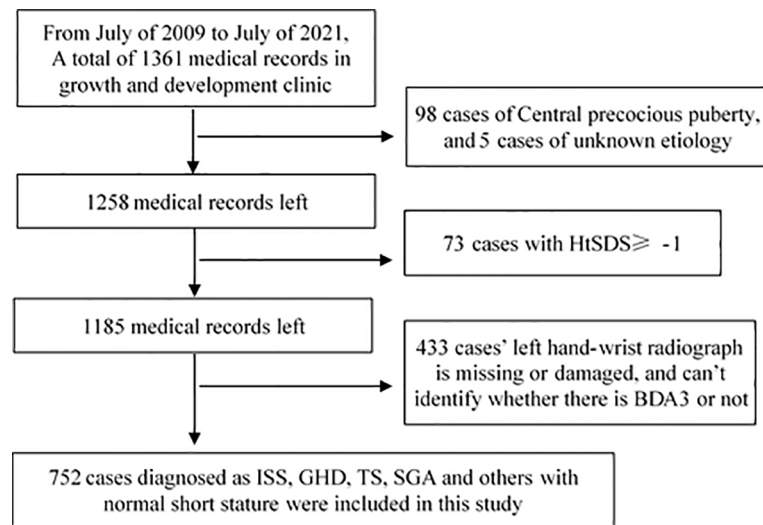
From July of 2009 to July of 2021, A total of 1361 medical records in growth and development clinic

98 cases of Central precocious puberty, and 5 cases of unknown etiology

1258 medical records left

73 cases with HtSDS$\geqslant$ -1

1185 medical records left

433 cases' left hand-wrist radiograph is missing or damaged, and can't identify whether there is BDA3 or not

752 cases diagnosed as ISS, GHD, TS, SGA and others with normal short stature were included in this study